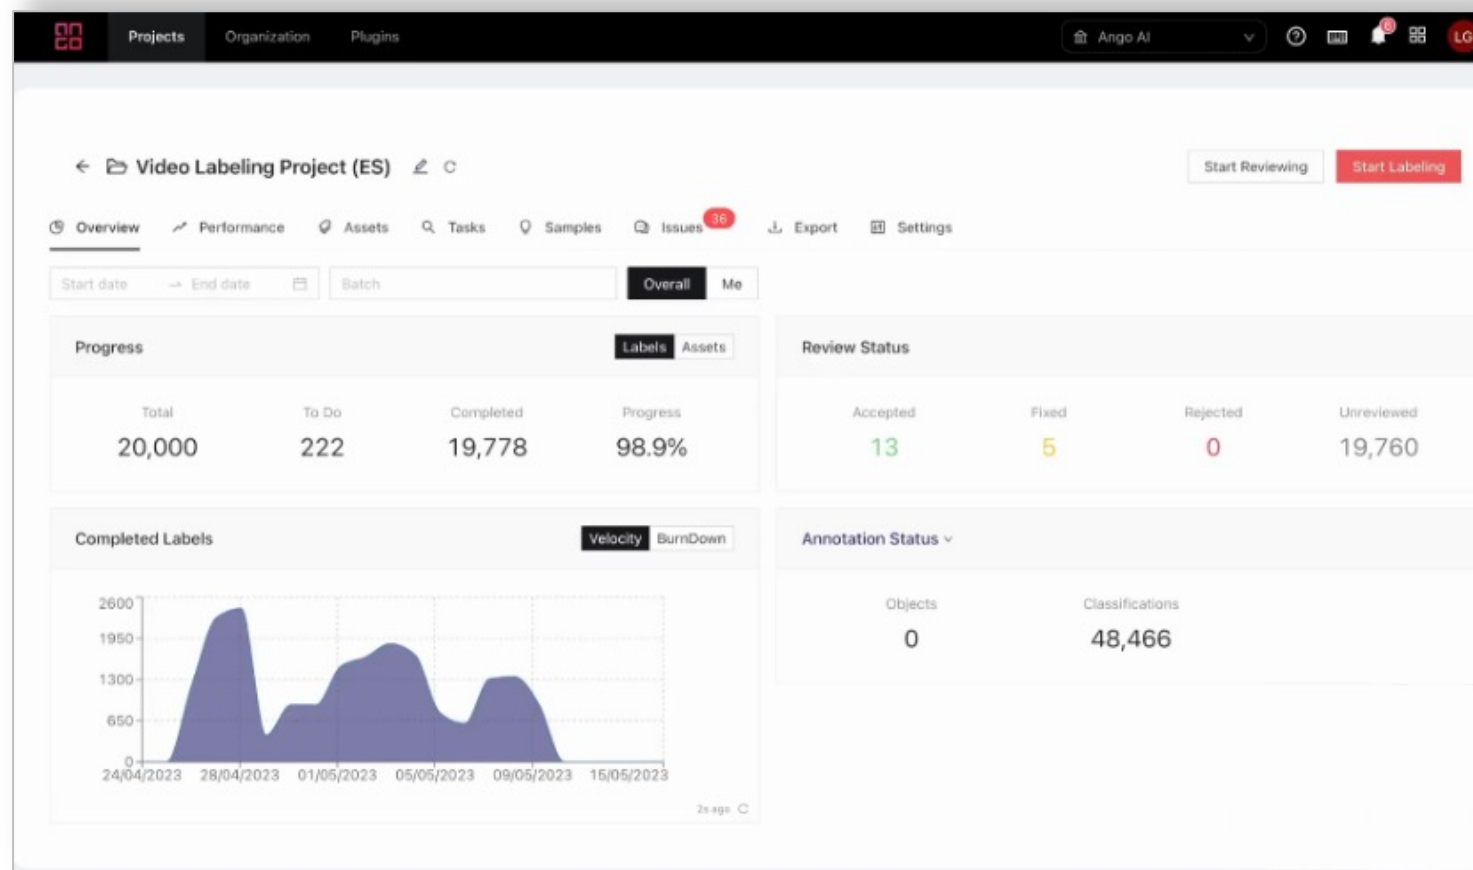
Projects Organization Plugins

Ango AI

LG

Video Labeling Project (ES)

Start Reviewing Start Labeling

Overview Performance Assets Tasks Samples Issues 36 Export Settings

Start date → End date

Batch

Overall Me

Progress

Labels Assets

| Total | To Do | Completed | Progress |
|---|---|---|---|
| 20,000 | 222 | 19,778 | 98.9% |

Review Status

| Accepted | Fixed | Rejected | Unreviewed |
|---|---|---|---|
| 13 | 5 | 0 | 19,760 |

Completed Labels

Velocity BurnDown

2600
1950
1300
650
0

24/04/2023 28/04/2023 01/05/2023 05/05/2023 09/05/2023 15/05/2023

2s ago

Annotation Status

| Objects | Classifications |
|---|---|
| 0 | 48,466 |